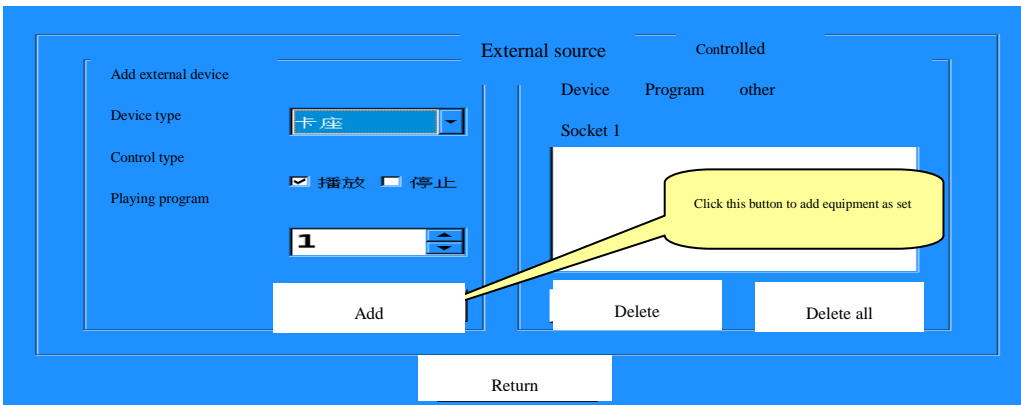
External source

Add external device

Device type

卡座

Control type

☑ 播放 ☐ 停止

Playing program

1

Add

Controlled

Device Program other

Socket 1

Click this button to add equipment as set

Delete

Delete all

Return